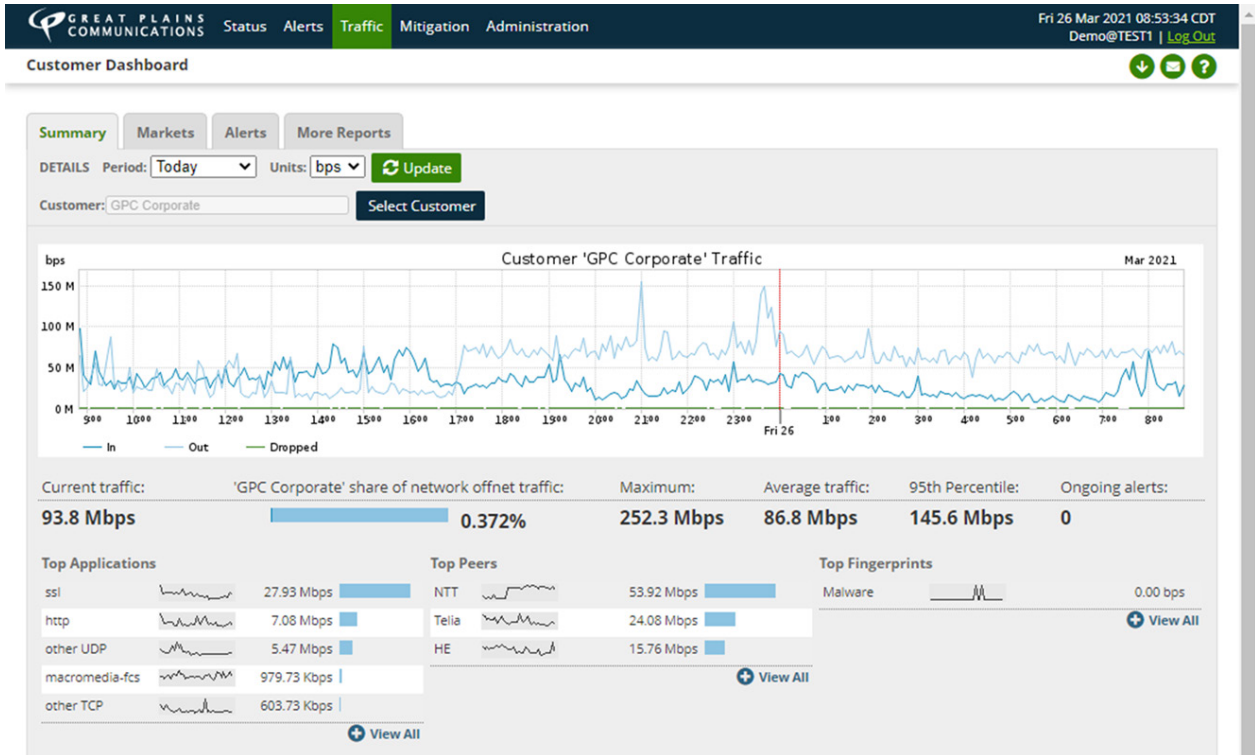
GREAT PLAINS COMMUNICATIONS Status Alerts Traffic Mitigation Administration

Fri 26 Mar 2021 08:53:34 CDT
Demo@TEST1 | Log Out

Customer Dashboard

Summary Markets Alerts More Reports

DETAILS Period: Today Units: bps Update

Customer: GPC Corporate Select Customer

Customer 'GPC Corporate' Traffic

bps

Mar 2021

150 M
100 M
50 M
0 M

9:00 10:00 11:00 12:00 13:00 14:00 15:00 16:00 17:00 18:00 19:00 20:00 21:00 22:00 23:00 Fri 26 1:00 2:00 3:00 4:00 5:00 6:00 7:00 8:00

In Out Dropped

Current traffic: 93.8 Mbps

'GPC Corporate' share of network offnet traffic: 0.372%

Maximum: 252.3 Mbps

Average traffic: 86.8 Mbps

95th Percentile: 145.6 Mbps

Ongoing alerts: 0

Top Applications

| | |
|---|---|
| ssl | 27.93 Mbps |
| http | 7.08 Mbps |
| other UDP | 5.47 Mbps |
| macromedia-fcs | 979.73 Kbps |
| other TCP | 603.73 Kbps |

View All

Top Peers

| | |
|---|---|
| NTT | 53.92 Mbps |
| Telia | 24.08 Mbps |
| HE | 15.76 Mbps |

View All

Top Fingerprints

| | |
|---|---|
| Malware | 0.00 bps |

View All